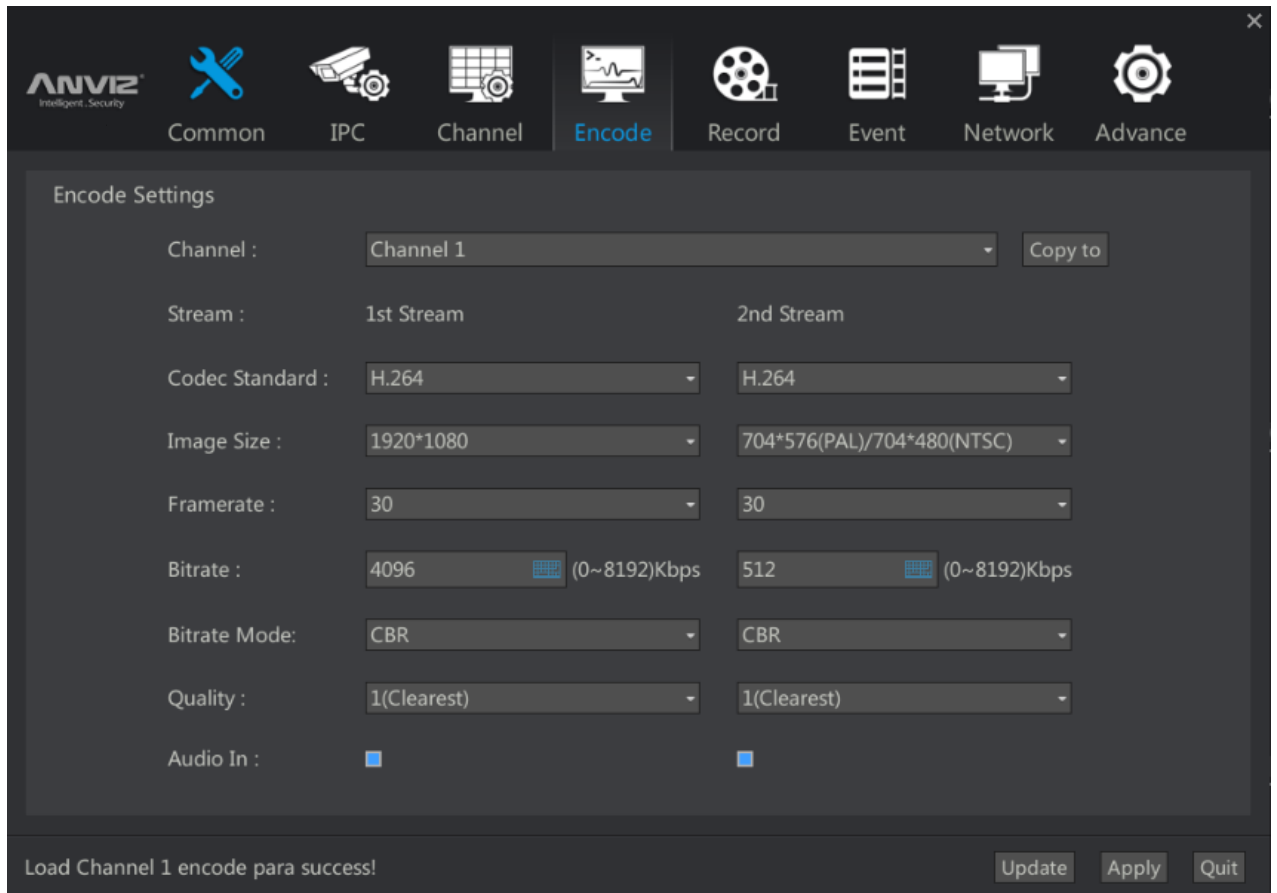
ANVIZ
Intelligent.Security

Common IPC Channel Encode Record Event Network Advance

Encode Settings

Channel : Channel 1 Copy to

Stream : 1st Stream 2nd Stream

Codec Standard : H.264 H.264

Image Size : 1920*1080 704*576(PAL)/704*480(NTSC)

Framerate : 30 30

Bitrate : 4096 (0~8192)Kbps 512 (0~8192)Kbps

Bitrate Mode: CBR CBR

Quality : 1(Clearest) 1(Clearest)

Audio In :

Load Channel 1 encode para success!

Update Apply Quit